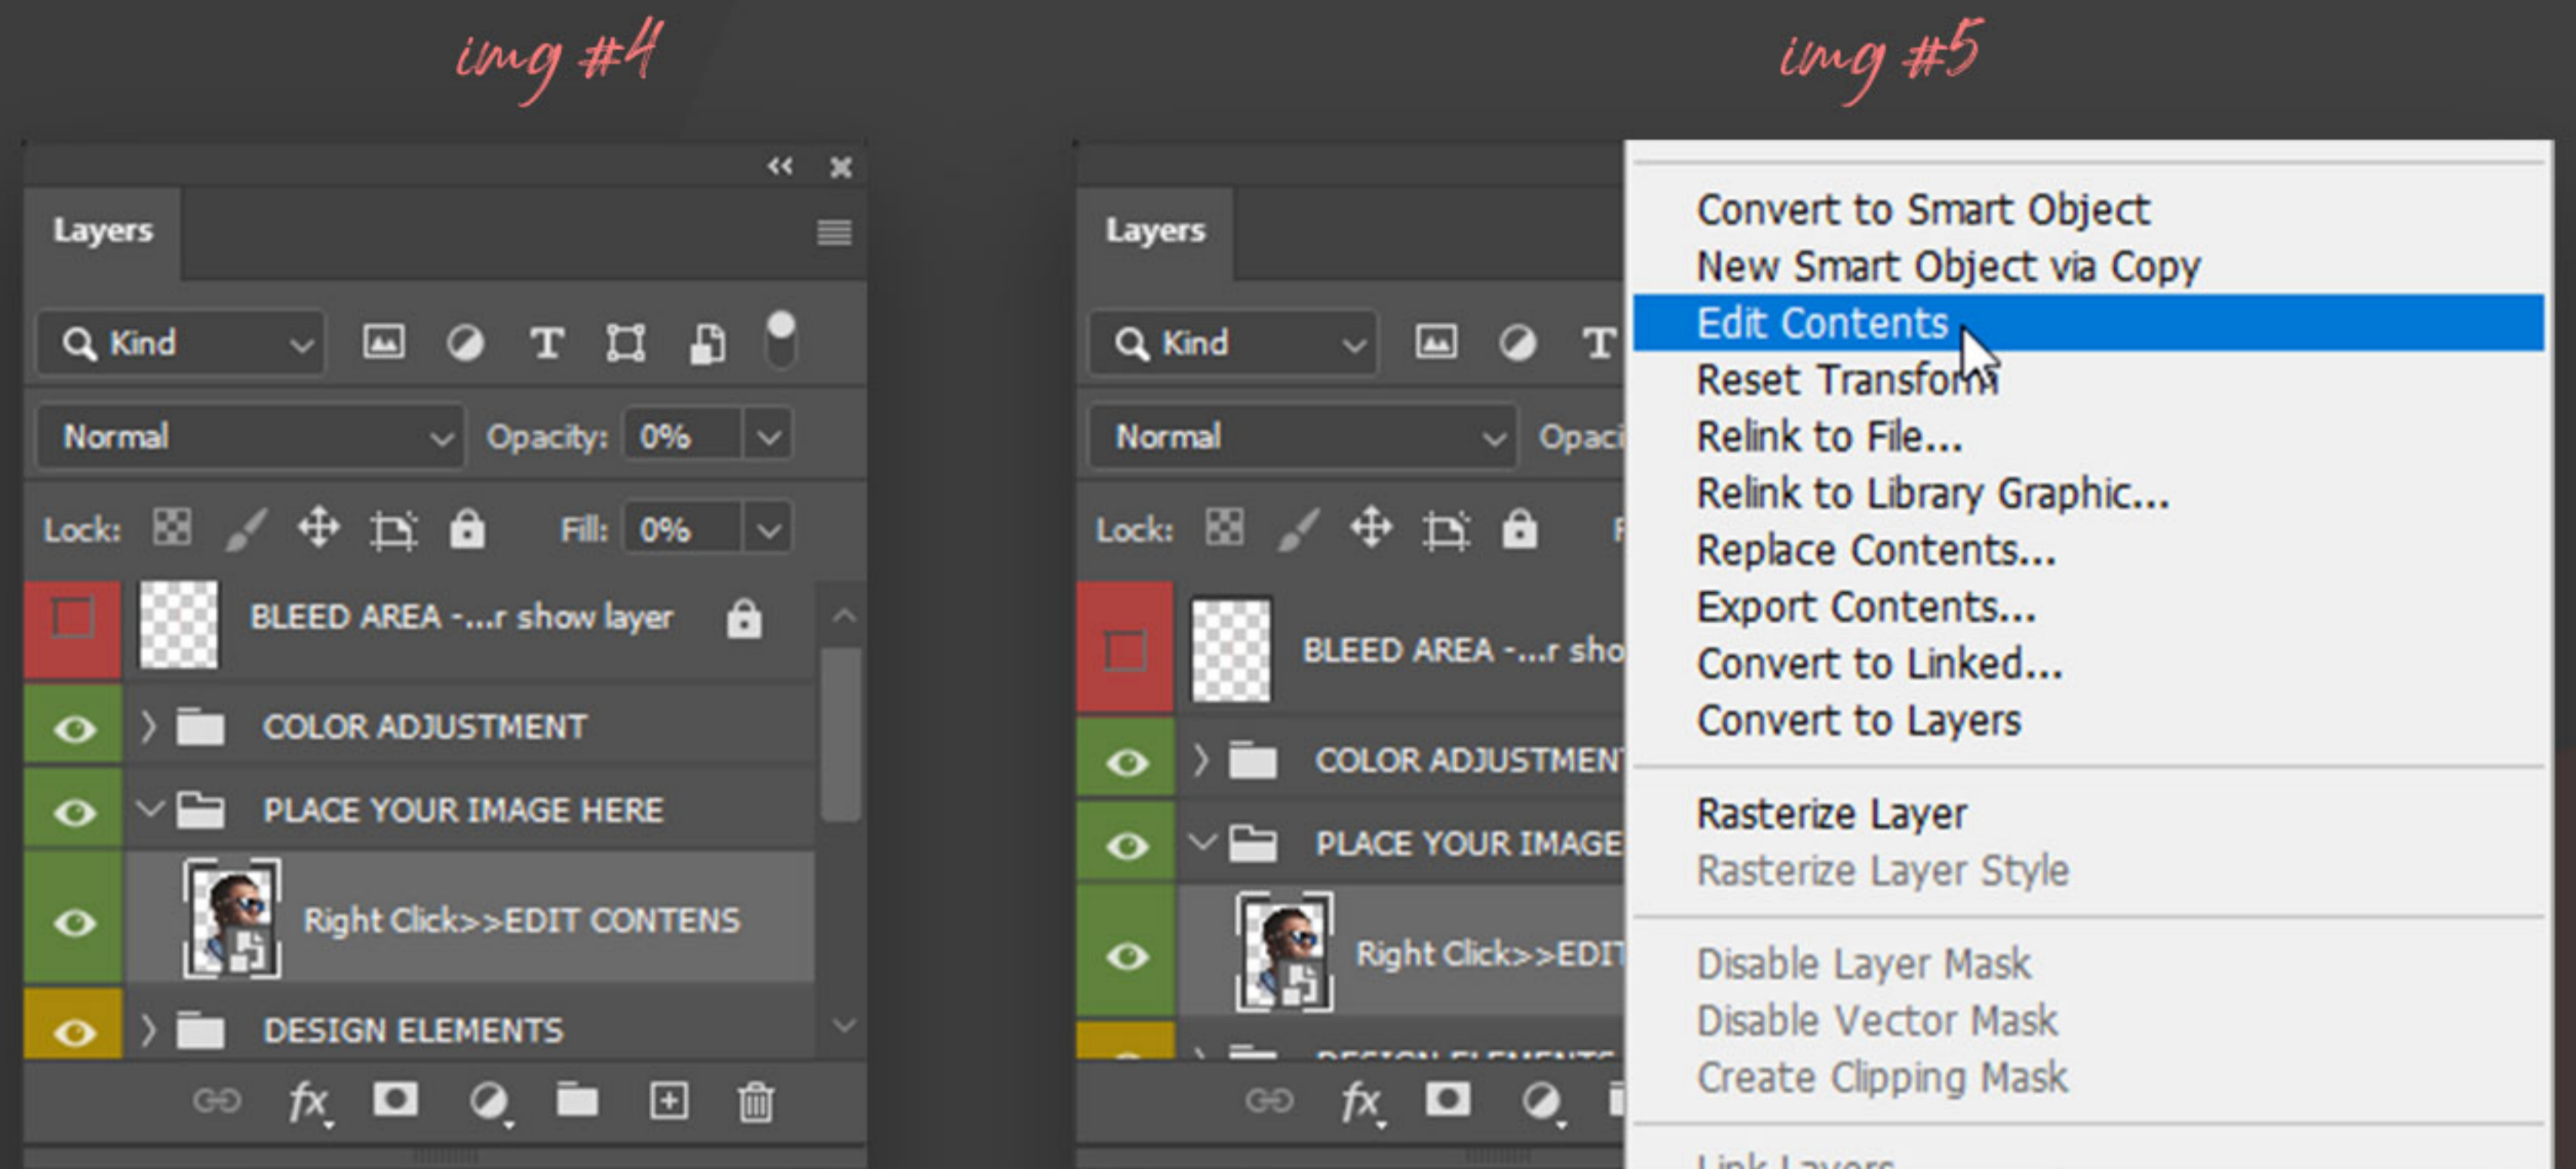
img #4

Layers

Kind

Normal

Opacity: 0%

Lock:

Fill: 0%

BLEED AREA -...r show layer

COLOR ADJUSTMENT

PLACE YOUR IMAGE HERE

Right Click>>EDIT CONTENS

DESIGN ELEMENTS

img #5

Layers

Kind

Normal

Opaci

Lock:

BLEED AREA -...r sho

COLOR ADJUSTMEN

PLACE YOUR IMAGE

Right Click>>EDIT

Convert to Smart Object
New Smart Object via Copy
Edit Contents
Reset Transform
Relink to File...
Relink to Library Graphic...
Replace Contents...
Export Contents...
Convert to Linked...
Convert to Layers

Rasterize Layer
Rasterize Layer Style

Disable Layer Mask
Disable Vector Mask
Create Clipping Mask

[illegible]